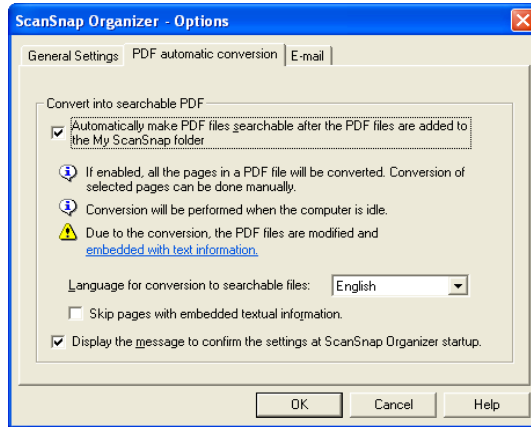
ScanSnap Organizer - Options

General Settings | PDF automatic conversion | E-mail

Convert into searchable PDF

Automatically make PDF files searchable after the PDF files are added to the My ScanSnap folder

If enabled, all the pages in a PDF file will be converted. Conversion of selected pages can be done manually.

Conversion will be performed when the computer is idle.

Due to the conversion, the PDF files are modified and embedded with text information.

Language for conversion to searchable files: English

Skip pages with embedded textual information.

Display the message to confirm the settings at ScanSnap Organizer startup.

OK | Cancel | Help